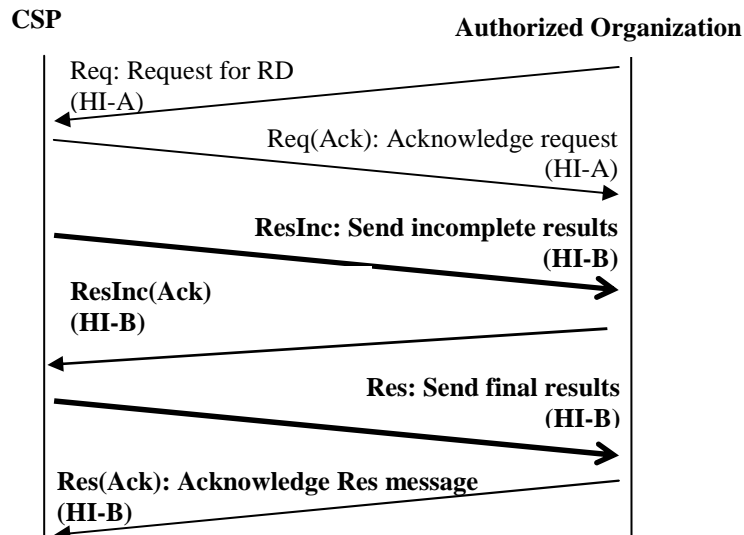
CSP

Authorized Organization

Req: Request for RD
(HI-A)

Req(Ack): Acknowledge request
(HI-A)

ResInc: Send incomplete results
(HI-B)

ResInc(Ack)
(HI-B)

Res: Send final results
(HI-B)

Res(Ack): Acknowledge Res message
(HI-B)